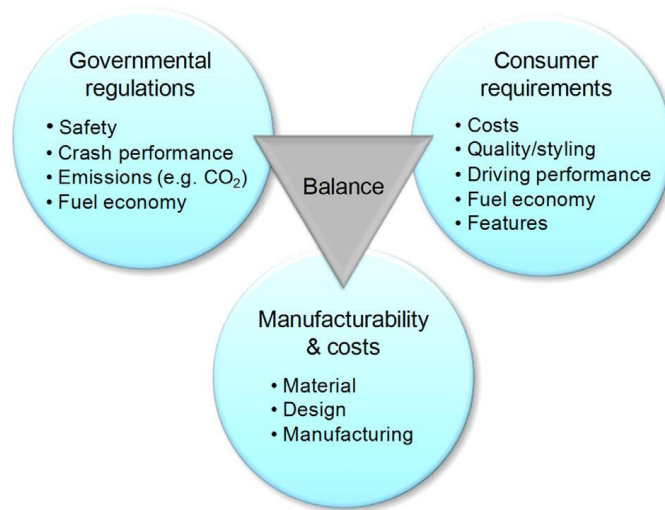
Governmental regulations

• Safety
• Crash performance
• Emissions (e.g. $CO_2$)
• Fuel economy

Balance

Consumer requirements

• Costs
• Quality/styling
• Driving performance
• Fuel economy
• Features

Manufacturability & costs

• Material
• Design
• Manufacturing